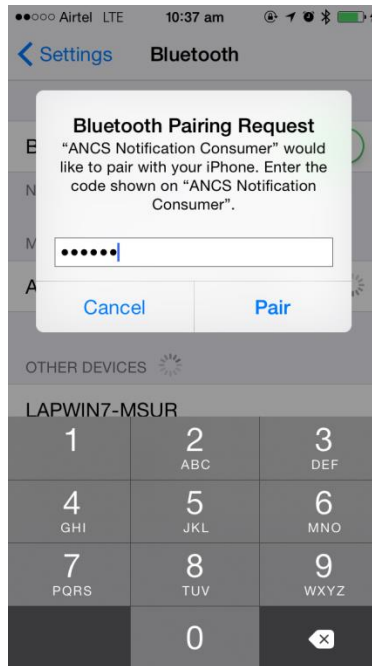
●●○○○ Airtel LTE 10:37 am

Settings Bluetooth

Bluetooth Pairing Request

"ANCS Notification Consumer" would like to pair with your iPhone. Enter the code shown on "ANCS Notification Consumer".

••••••

Cancel Pair

B

N

M

A

OTHER DEVICES

LAPWIN7-MSUR

1

2 ABC

3 DEF

4 GHI

5 JKL

6 MNO

7 PQRS

8 TUV

9 WXYZ

0